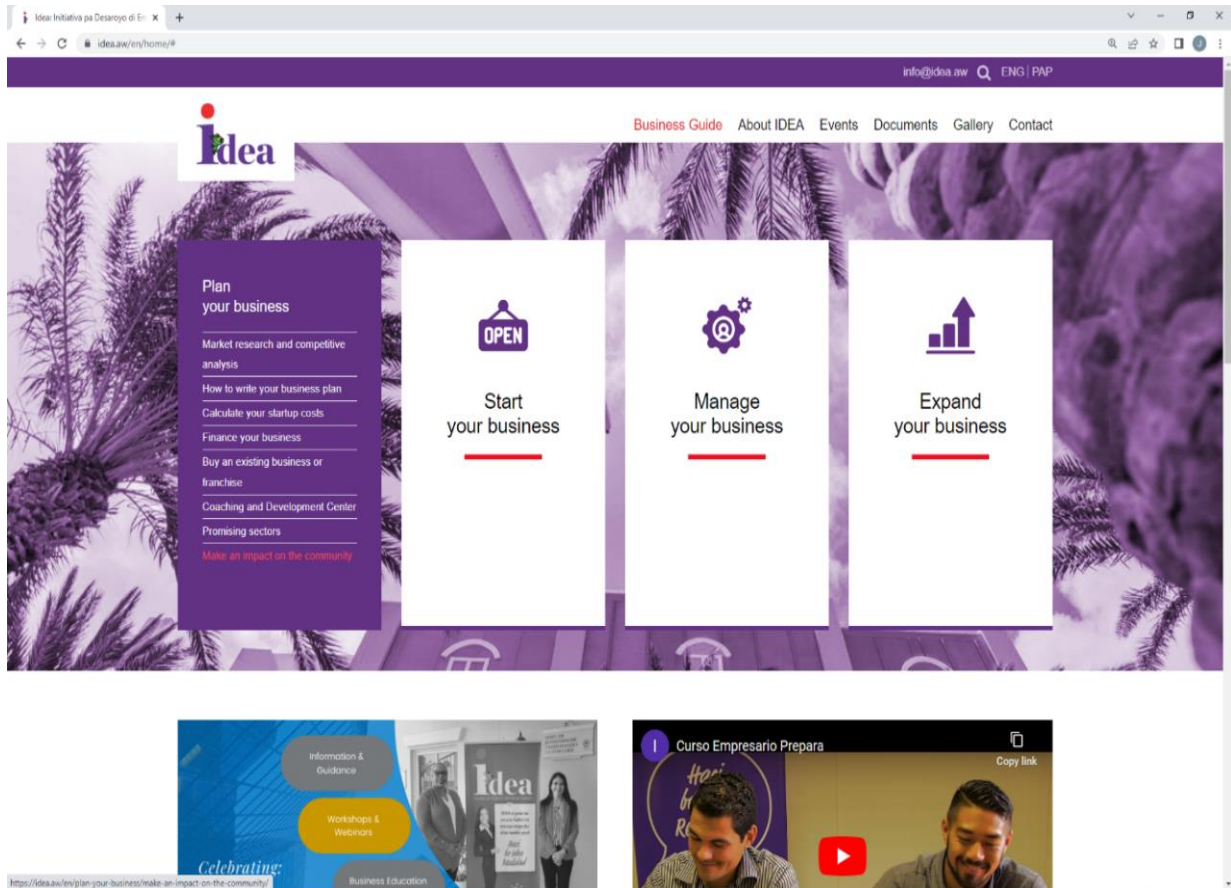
Idea: Initiativa pa Desaroyo di En ×  +

idea.aw/en/home/#

info@idea.aw ENG | PAP

idea

Business Guide About IDEA Events Documents Gallery Contact

Plan your business

Market research and competitive analysis

How to write your business plan

Calculate your startup costs

Finance your business

Buy an existing business or franchise

Coaching and Development Center

Promising sectors

Make an impact on the community

OPEN

Start your business

Manage your business

Expand your business

Information & Guidance

Workshops & Webinars

Celebrating:

Business Education

idea

Curso Empresario Prepara

Copy link

https://idea.aw/en/plan-your-business/make-an-impact-on-the-community/